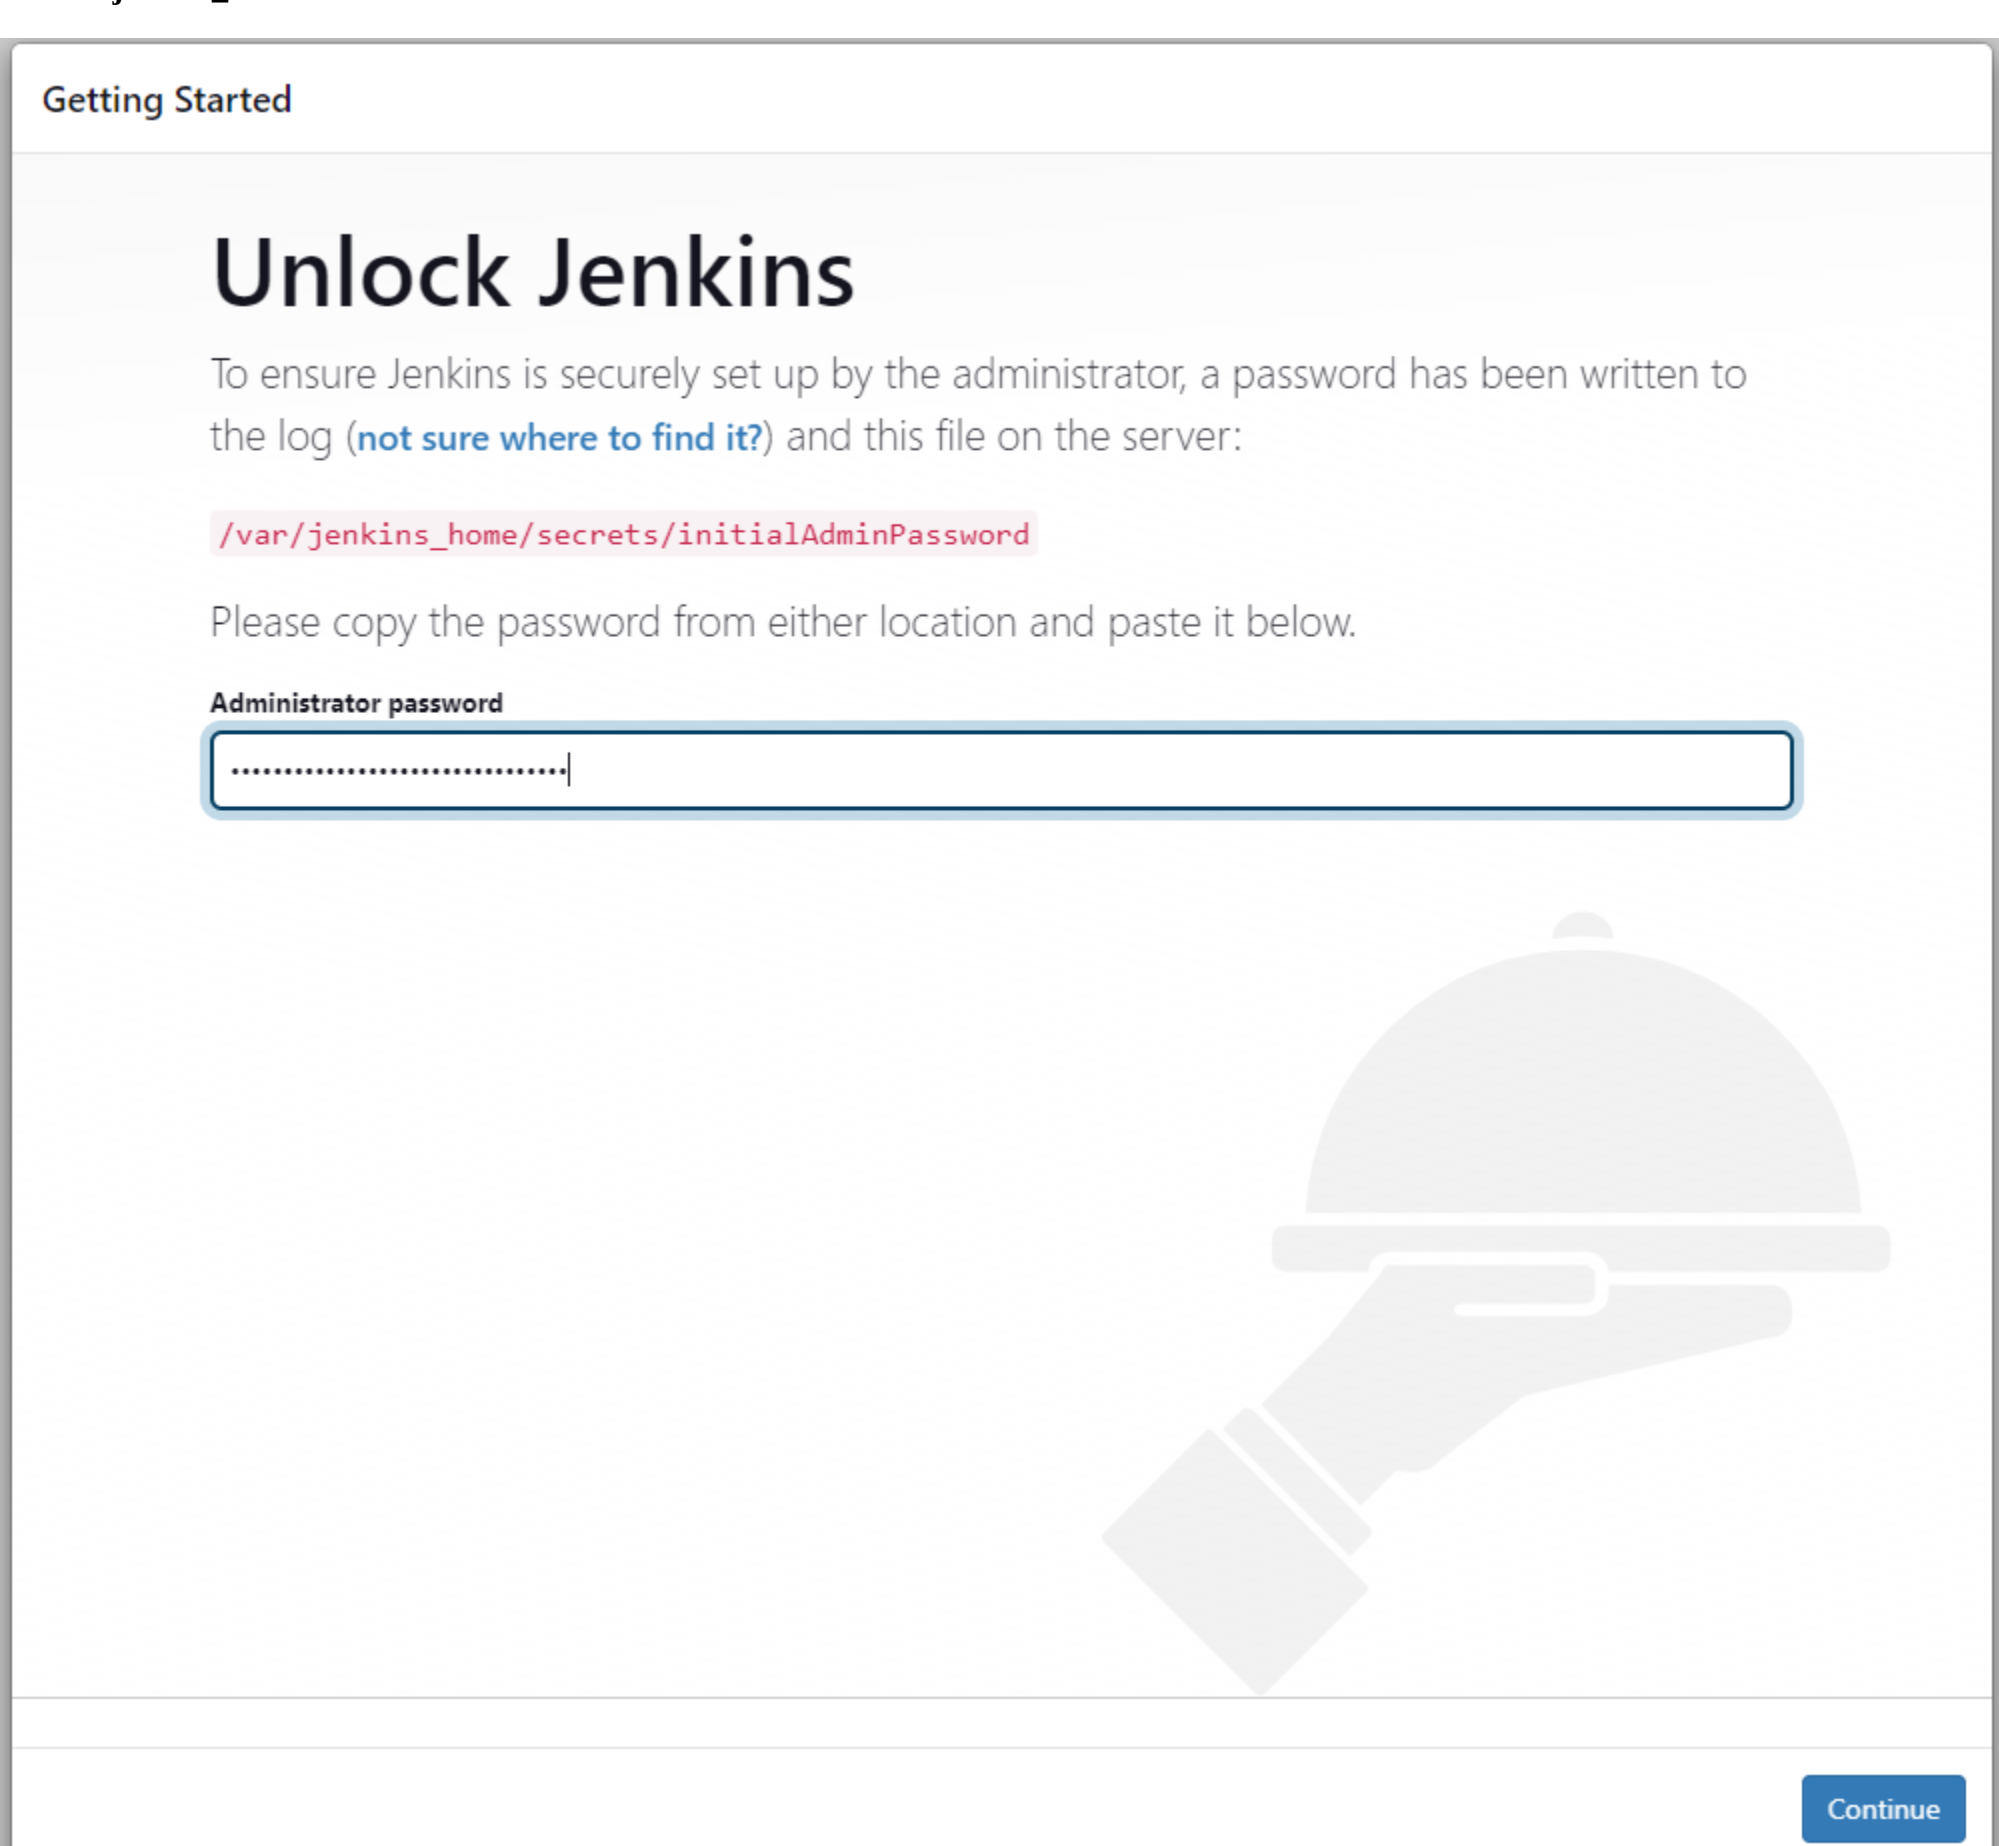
Getting Started

Unlock Jenkins

To ensure Jenkins is securely set up by the administrator, a password has been written to the log (not sure where to find it?) and this file on the server:

/var/jenkins_home/secrets/initialAdminPassword

Please copy the password from either location and paste it below.

Administrator password

································

Continue